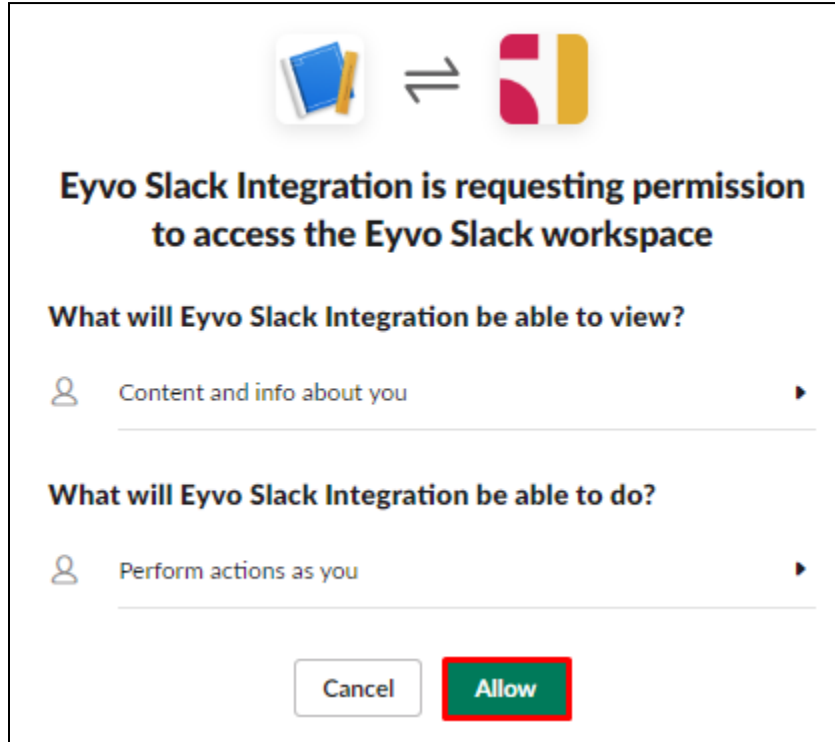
Eyvo Slack Integration is requesting permission to access the Eyvo Slack workspace

What will Eyvo Slack Integration be able to view?

Content and info about you

What will Eyvo Slack Integration be able to do?

Perform actions as you

Cancel

Allow